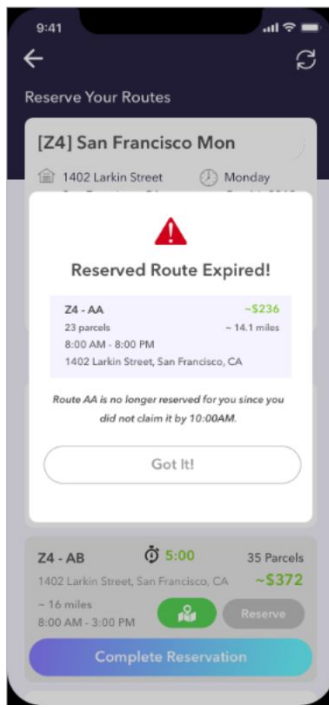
9:41

Reserve Your Routes

[Z4] San Francisco Mon

1402 Larkin Street

Monday

Reserved Route Expired!

Z4 - AA
~$236
23 parcels
~ 14.1 miles
8:00 AM - 8:00 PM
1402 Larkin Street, San Francisco, CA

Route AA is no longer reserved for you since you did not claim it by 10:00AM.

Got It!

Z4 - AB
5:00
35 Parcels
1402 Larkin Street, San Francisco, CA
~$372
~ 16 miles
8:00 AM - 3:00 PM
Reserve

Complete Reservation